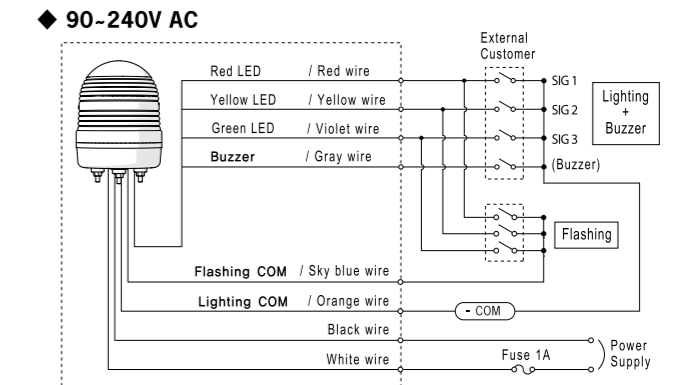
◆ 90~240V AC

External Customer

Red LED / Red wire

Yellow LED / Yellow wire

Green LED / Violet wire

Buzzer / Gray wire

SIG 1

SIG 2

SIG 3

(Buzzer)

Lighting + Buzzer

Flashing

Flashing COM / Sky blue wire

Lighting COM / Orange wire

- COM

Black wire

White wire

Fuse 1A

Power Supply